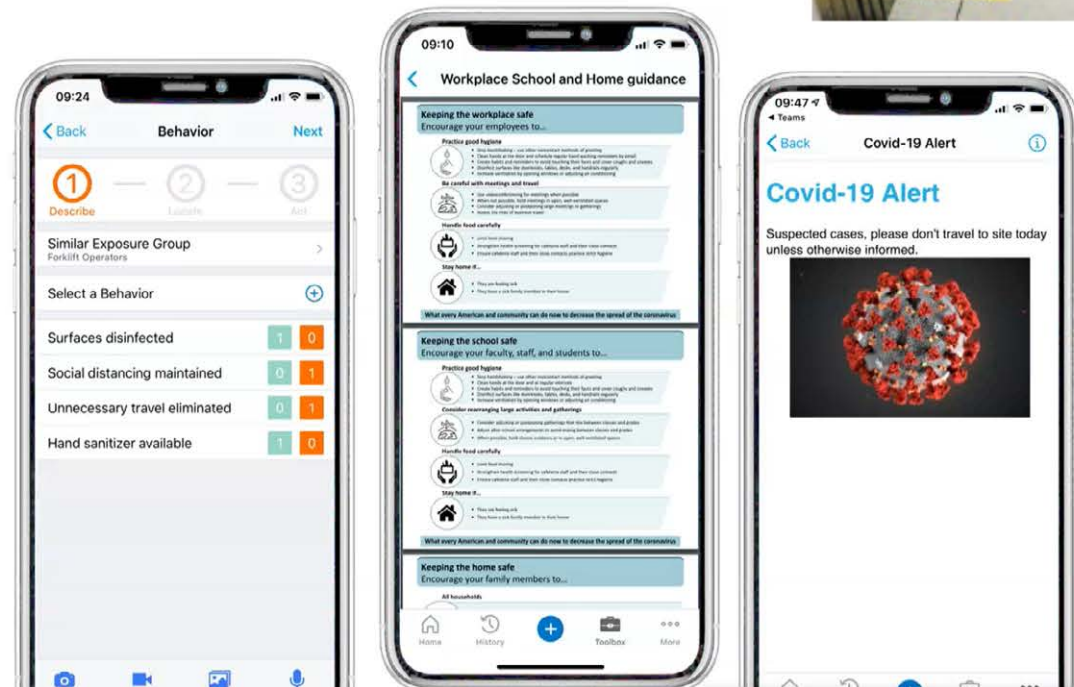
09:24

Back

Behavior

Next

1 Describe

2 Locate

3 Act

Similar Exposure Group
Forklift Operators

Select a Behavior

Surfaces disinfected 1 0

Social distancing maintained 0 1

Unnecessary travel eliminated 0 1

Hand sanitizer available 1 0

09:10

Workplace School and Home guidance

Keeping the workplace safe
Encourage your employees to...

Practice good hygiene

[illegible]

Be careful with meetings and travel

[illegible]

Handle food carefully

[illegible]

Stay home if...

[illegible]

What every American and community can do now to decrease the spread of the coronavirus

Keeping the school safe
Encourage your faculty, staff, and students to...

Practice good hygiene

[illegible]

Consider rearranging large activities and gatherings

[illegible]

Handle food carefully

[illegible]

Stay home if...

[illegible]

What every American and community can do now to decrease the spread of the coronavirus

Keeping the home safe
Encourage your family members to...

All households

Home History Toolbox More

09:47
◂ Teams

Back

Covid-19 Alert

Covid-19 Alert

Suspected cases, please don't travel to site today unless otherwise informed.